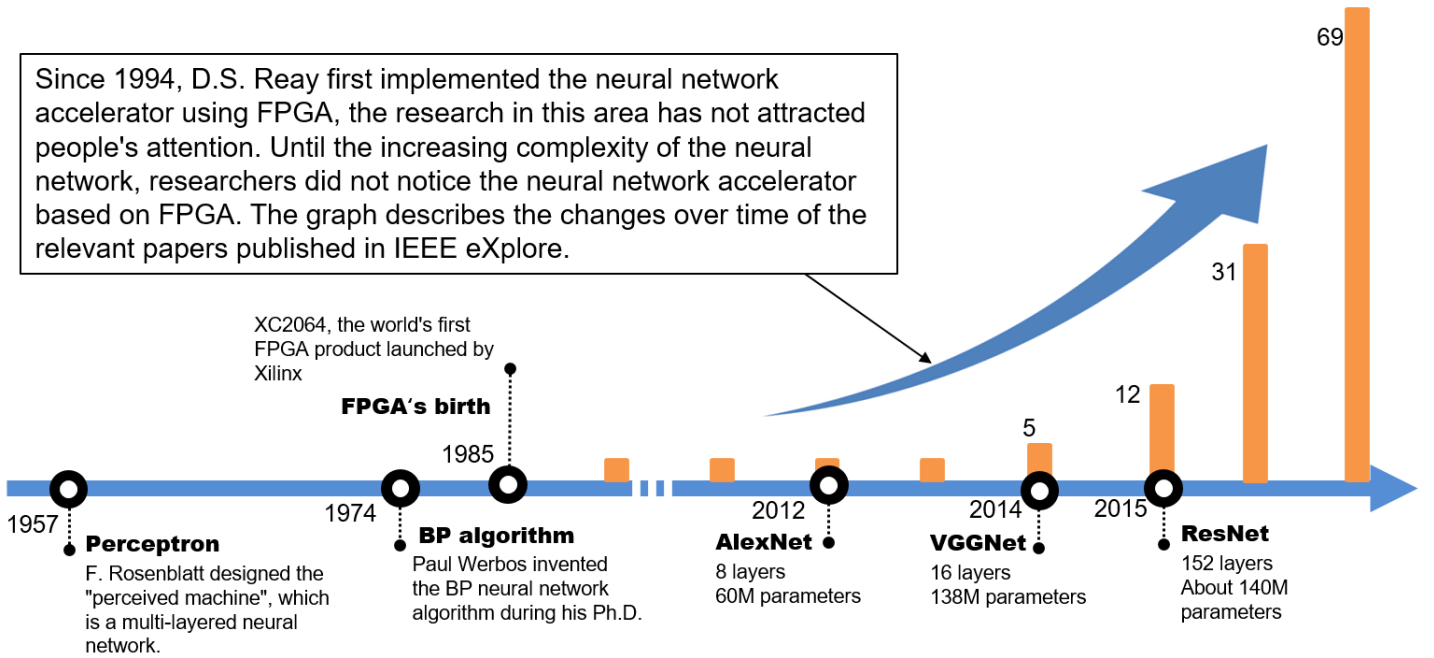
Since 1994, D.S. Reay first implemented the neural network accelerator using FPGA, the research in this area has not attracted people's attention. Until the increasing complexity of the neural network, researchers did not notice the neural network accelerator based on FPGA. The graph describes the changes over time of the relevant papers published in IEEE eXplore.

69

31

12

5

XC2064, the world's first FPGA product launched by Xilinx

FPGA's birth

1985

1957

Perceptron

F. Rosenblatt designed the "perceived machine", which is a multi-layered neural network.

1974

BP algorithm

Paul Werbos invented the BP neural network algorithm during his Ph.D.

2012

AlexNet

8 layers
60M parameters

2014

VGGNet

16 layers
138M parameters

2015

ResNet

152 layers
About 140M parameters